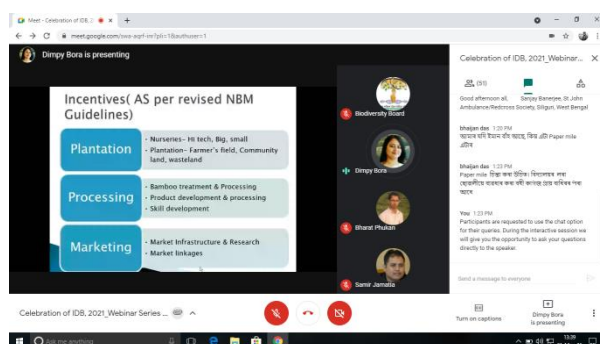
Meet - Celebration of IDB, 2 ×
meet.google.com/swo-wqrf-im?pli=1&authuser=1

Dimpy Bora is presenting

Incentives( AS per revised NBM Guidelines)

Plantation
• Nurseries– Hi tech, Big, small
• Plantation– Farmer's field, Community land, wasteland

Processing
• Bamboo treatment & Processing
• Product development & processing
• Skill development

Marketing
• Market Infrastructure & Research
• Market linkages

Biodiversity Board
Dimpy Bora
Bharat Phukan
Samir Jamatia

Celebration of IDB, 2021_Webinar...
(51)

Good afternoon all. Sanjay Banerjee, St John Ambulance/Redcross Society, Siliguri, West Bengal

bhaijan das 1:20 PM
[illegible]

bhaijan das 1:22 PM
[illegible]

You 1:23 PM
Participants are requested to use the chat option for their queries. During the interactive session we will give you the opportunity to ask your questions directly to the speaker.

Send a message to everyone

Celebration of IDB, 2021_Webinar Series ...
Turn on captions
Dimpy Bora is presenting

Ask me anything